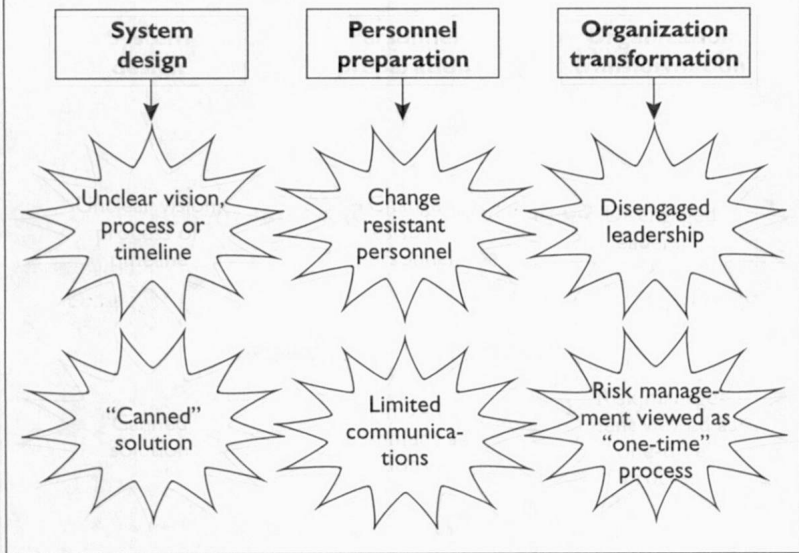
System design

Personnel preparation

Organization transformation

Unclear vision, process or timeline

Change resistant personnel

Disengaged leadership

"Canned" solution

Limited communications

Risk management viewed as "one-time" process